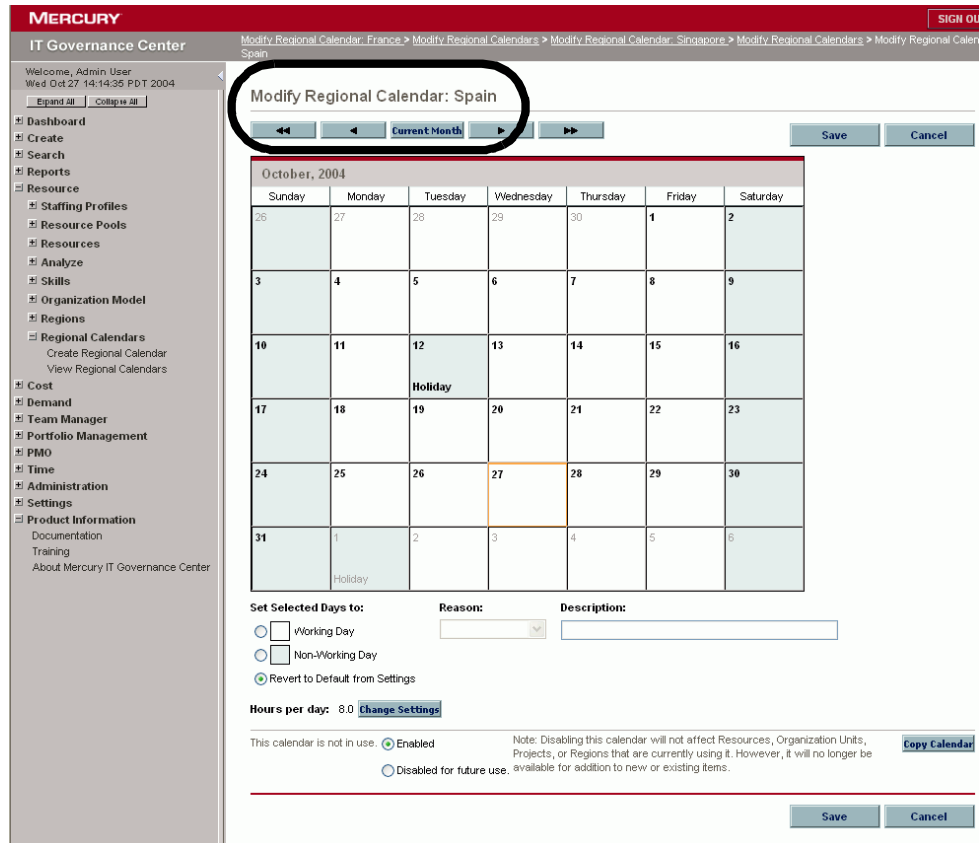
MERCURY

SIGN OU

IT Governance Center

Modify Regional Calendar: France > Modify Regional Calendars > Modify Regional Calendar: Singapore > Modify Regional Calendars > Modify Regional Calen Spain

Welcome, Admin User
Wed Oct 27 14:14:35 PDT 2004

Expand All Collapse All

Dashboard
Create
Search
Reports
Resource
Staffing Profiles
Resource Pools
Resources
Analyze
Skills
Organization Model
Regions
Regional Calendars
Create Regional Calendar
View Regional Calendars
Cost
Demand
Team Manager
Portfolio Management
PMO
Time
Administration
Settings
Product Information
Documentation
Training
About Mercury IT Governance Center

Modify Regional Calendar: Spain

◀◀ ◀ Current Month ▶ ▶▶

Save Cancel

October, 2004

| Sunday | Monday | Tuesday | Wednesday | Thursday | Friday | Saturday |
|---|---|---|---|---|---|---|
| 26 | 27 | 28 | 29 | 30 | 1 | 2 |
| 3 | 4 | 5 | 6 | 7 | 8 | 9 |
| 10 | 11 | 12 Holiday | 13 | 14 | 15 | 16 |
| 17 | 18 | 19 | 20 | 21 | 22 | 23 |
| 24 | 25 | 26 | 27 | 28 | 29 | 30 |
| 31 | 1 Holiday | 2 | 3 | 4 | 5 | 6 |

Set Selected Days to:
Working Day
Non-Working Day
Revert to Default from Settings

Reason:

Description:

Hours per day: 8.0 Change Settings

This calendar is not in use. Enabled
Disabled for future use.

Note: Disabling this calendar will not affect Resources, Organization Units, Projects, or Regions that are currently using it. However, it will no longer be available for addition to new or existing items.

Copy Calendar

Save Cancel